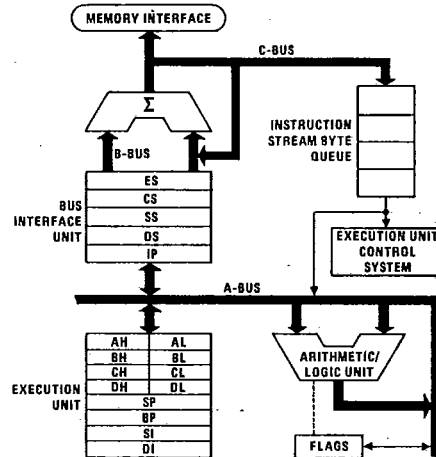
MEMORY INTERFACE

C-BUS

$\Sigma$

B-BUS

INSTRUCTION STREAM BYTE QUEUE

BUS INTERFACE UNIT

ES
CS
SS
DS
IP

EXECUTION UNIT CONTROL SYSTEM

A-BUS

| AH | AL |
|---|---|
| BH | BL |
| CH | CL |
| DH | DL |

SP
BP
SI
DI

EXECUTION UNIT

ARITHMETIC/ LOGIC UNIT

FLAGS